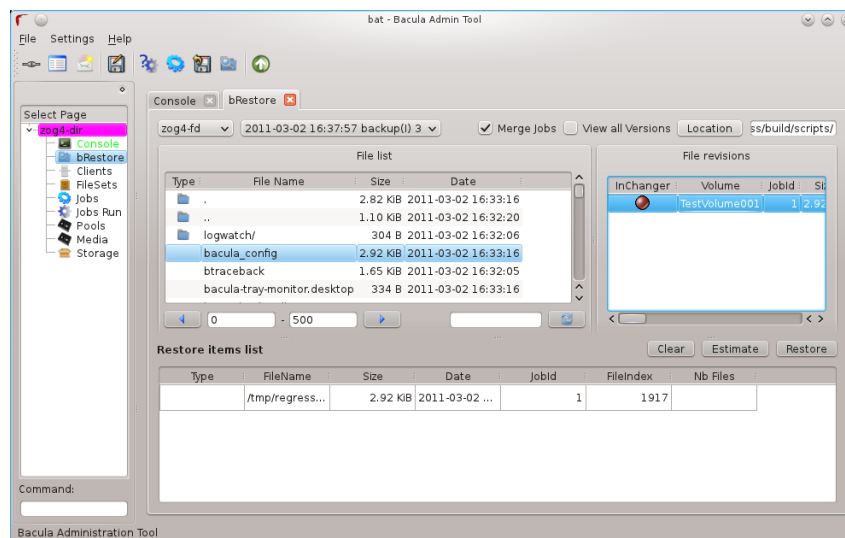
bat - Bacula Admin Tool

File Settings Help

Select Page
zog4-dir
Console
bRestore
Clients
FileSets
Jobs
Jobs Run
Pools
Media
Storage

Command:

Console | bRestore

zog4-fd | 2011-03-02 16:37:57 backup(I) 3 | Merge Jobs | View all Versions | Location | ss/build/scripts/

File list

| Type | File Name | Size | Date |
|---|---|---|---|
| | . | 2.82 KiB | 2011-03-02 16:33:16 |
| | .. | 1.10 KiB | 2011-03-02 16:32:20 |
| | logwatch/ | 304 B | 2011-03-02 16:32:06 |
| | bacula_config | 2.92 KiB | 2011-03-02 16:33:16 |
| | btraceback | 1.65 KiB | 2011-03-02 16:32:05 |
| | bacula-tray-monitor.desktop | 334 B | 2011-03-02 16:33:16 |

0 - 500

File revisions

| InChanger | Volume | JobId | Si |
|---|---|---|---|
| | TestVolume001 | 1 | 2.92 |

Restore items list

Clear | Estimate | Restore

| Type | FileName | Size | Date | JobId | FileIndex | Nb Files |
|---|---|---|---|---|---|---|
| | /tmp/regress... | 2.92 KiB | 2011-03-02 ... | 1 | 1917 | |

Bacula Administration Tool